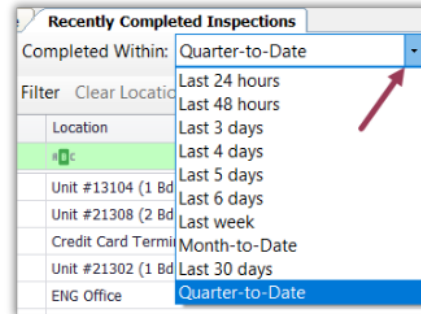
Recently Completed Inspections

Completed Within: Quarter-to-Date

Last 24 hours
Last 48 hours
Last 3 days
Last 4 days
Last 5 days
Last 6 days
Last week
Month-to-Date
Last 30 days
Quarter-to-Date

Filter Clear Locatio

| Location |
|---|
| ABC |
| Unit #13104 (1 Bd |
| Unit #21308 (2 Bd |
| Credit Card Termi |
| Unit #21302 (1 Bd |
| ENG Office |